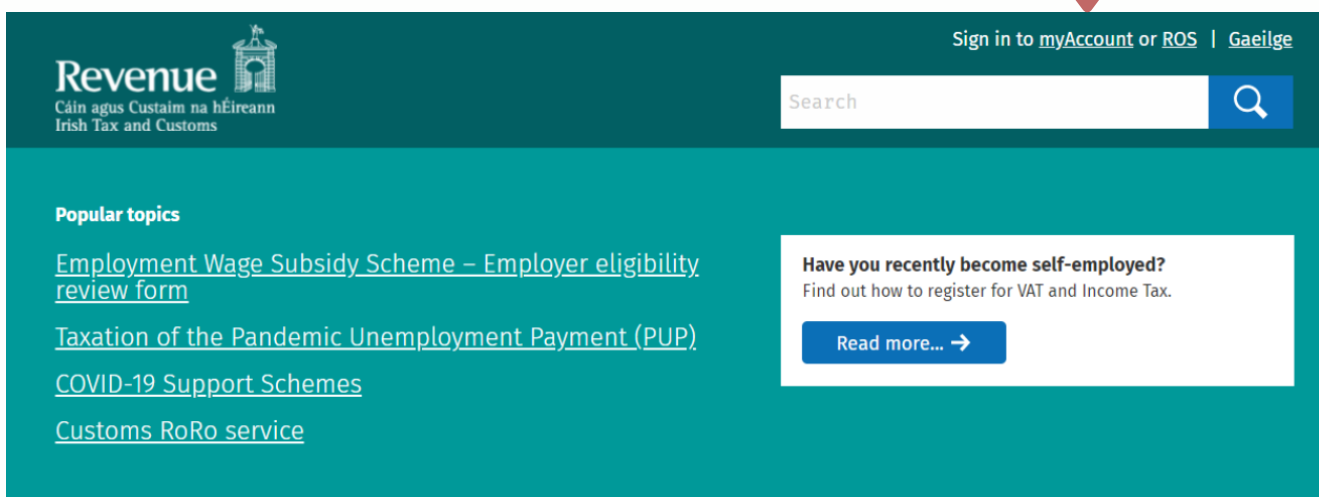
Revenue
Cáin agus Custaim na hÉireann
Irish Tax and Customs

Sign in to myAccount or ROS | Gaeilge

Search

Popular topics

Employment Wage Subsidy Scheme – Employer eligibility review form

Taxation of the Pandemic Unemployment Payment (PUP)

COVID-19 Support Schemes

Customs RoRo service

Have you recently become self-employed?
Find out how to register for VAT and Income Tax.

Read more...